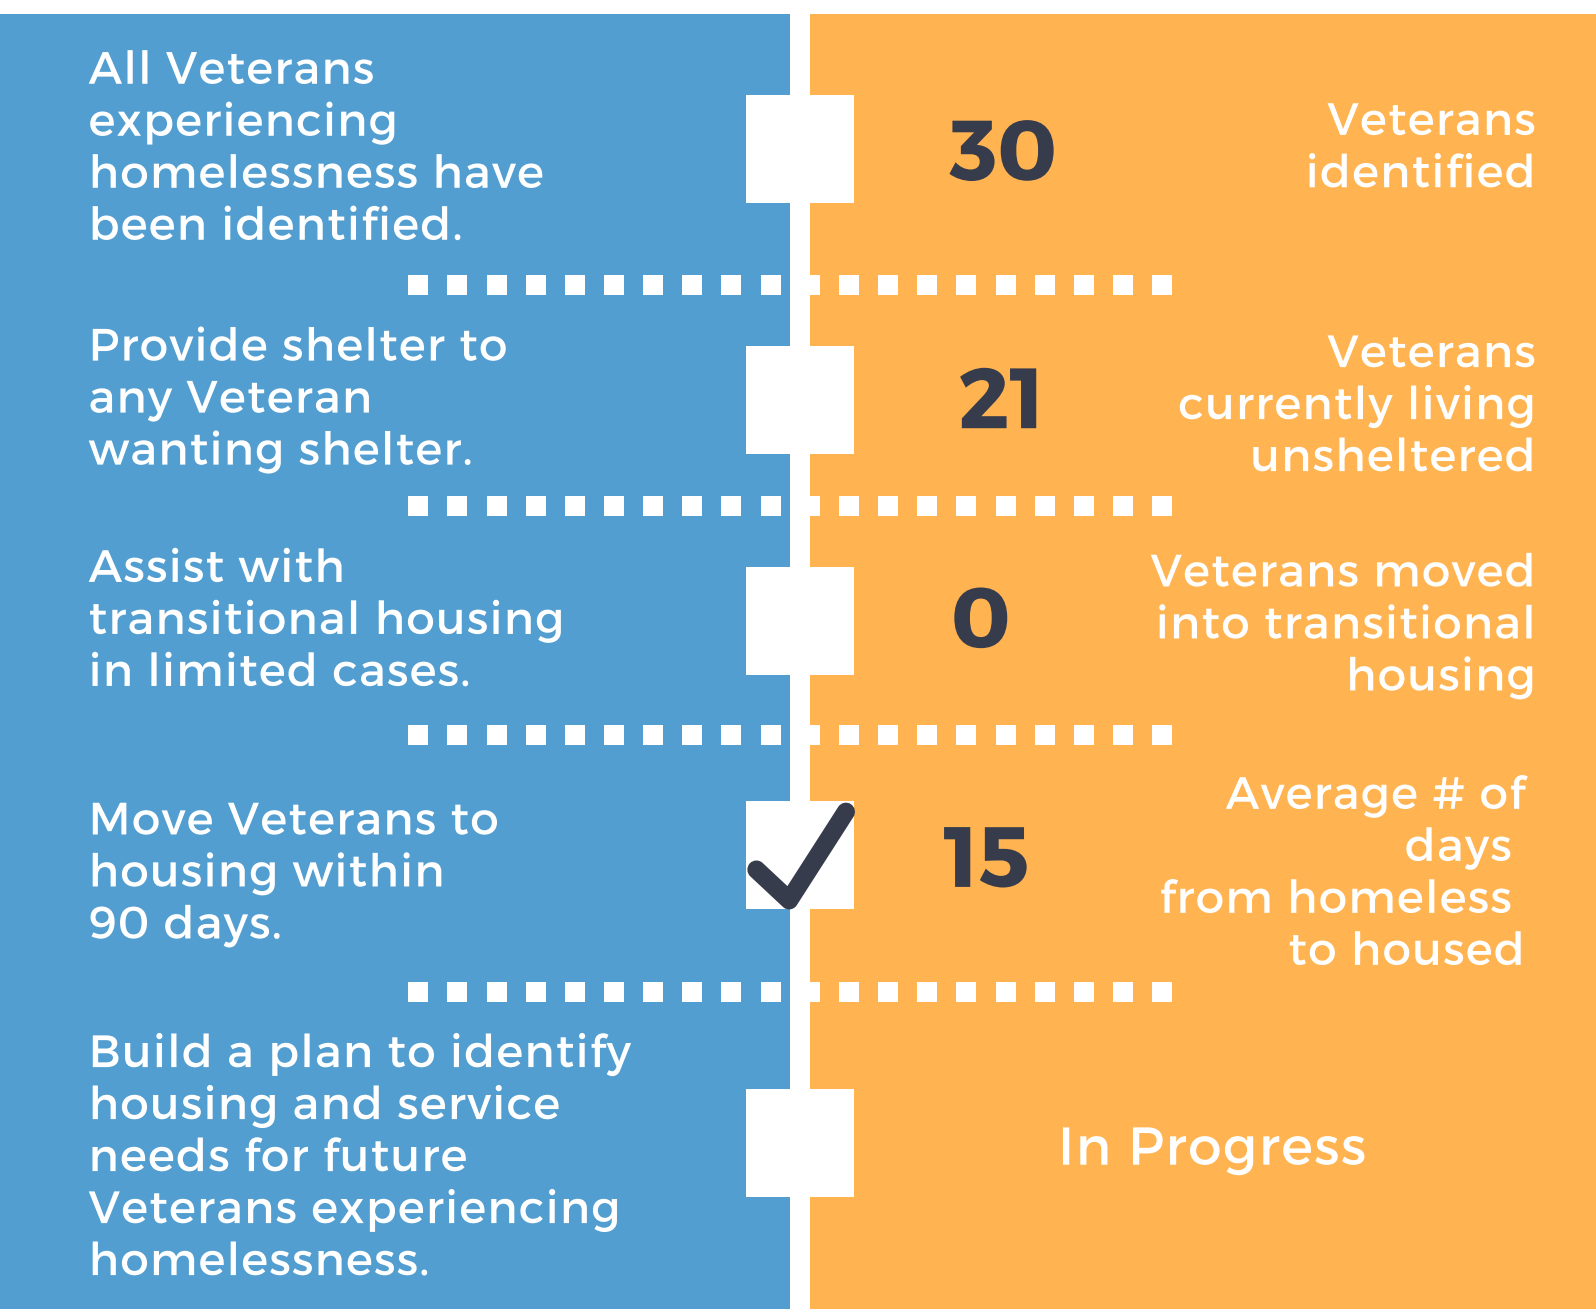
All Veterans experiencing homelessness have been identified.

30

Veterans identified

Provide shelter to any Veteran wanting shelter.

21

Veterans currently living unsheltered

Assist with transitional housing in limited cases.

0

Veterans moved into transitional housing

Move Veterans to housing within 90 days.

15

Average # of days from homeless to housed

Build a plan to identify housing and service needs for future Veterans experiencing homelessness.

In Progress